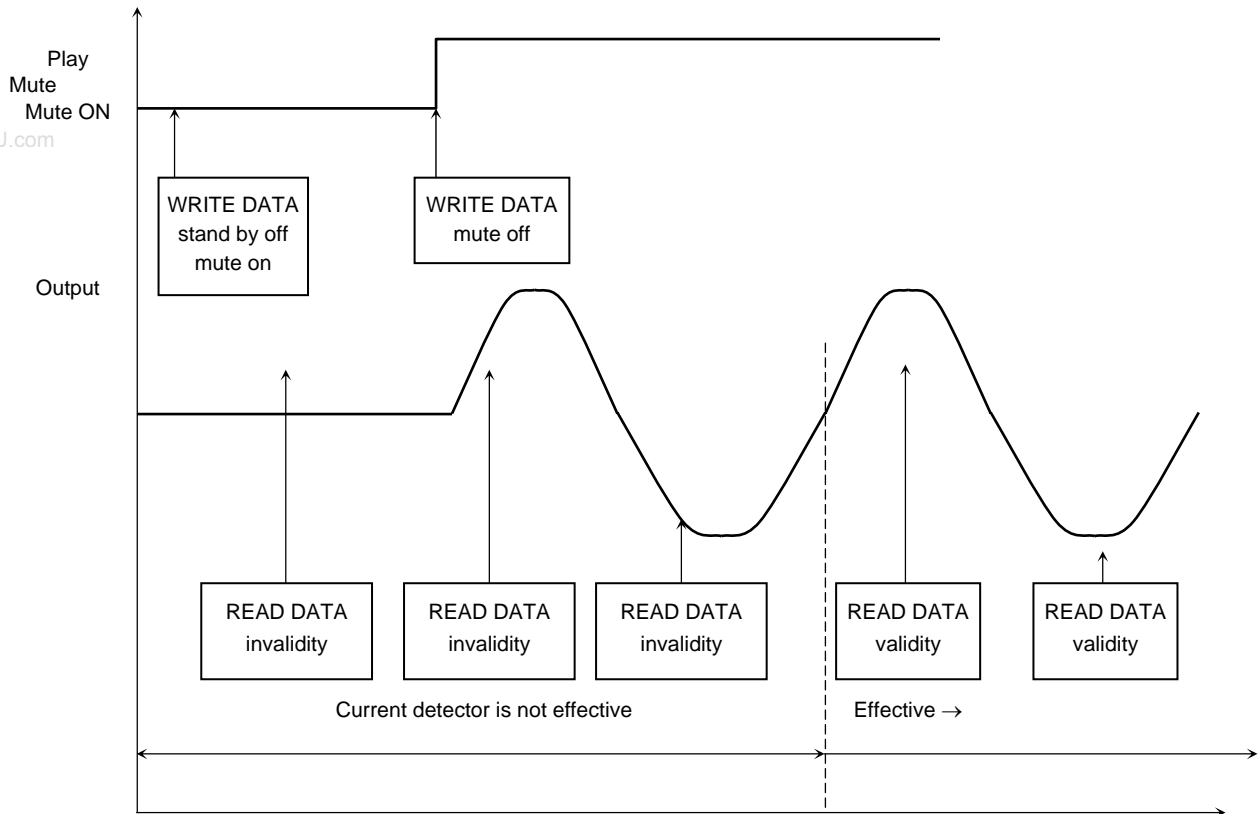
Play
Mute
Mute ON
J.com

WRITE DATA
stand by off
mute on

WRITE DATA
mute off

Output

READ DATA
invalidity

READ DATA
invalidity

READ DATA
invalidity

READ DATA
validity

READ DATA
validity

Current detector is not effective

Effective →